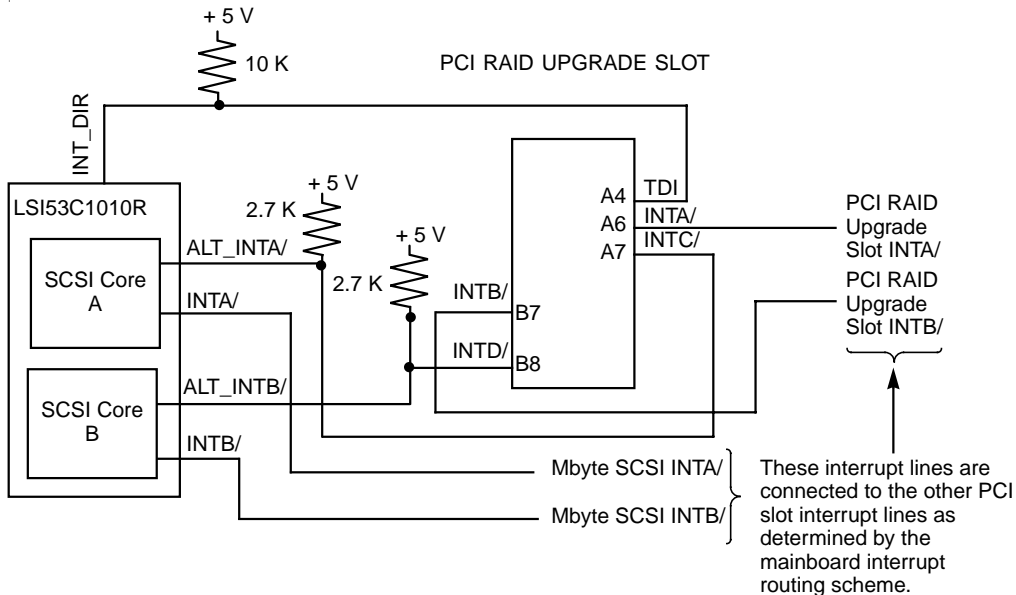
+ 5 V

10 K

PCI RAID UPGRADE SLOT

INT_DIR

LSI53C1010R

SCSI Core A

SCSI Core B

ALT_INTA/

INTA/

ALT_INTB/

INTB/

+ 5 V

2.7 K

+ 5 V

2.7 K

INTB/

INTD/

B7

B8

A4

A6

A7

TDI

INTA/

INTC/

PCI RAID Upgrade Slot INTA/

PCI RAID Upgrade Slot INTB/

Mbyte SCSI INTA/

Mbyte SCSI INTB/

These interrupt lines are connected to the other PCI slot interrupt lines as determined by the mainboard interrupt routing scheme.